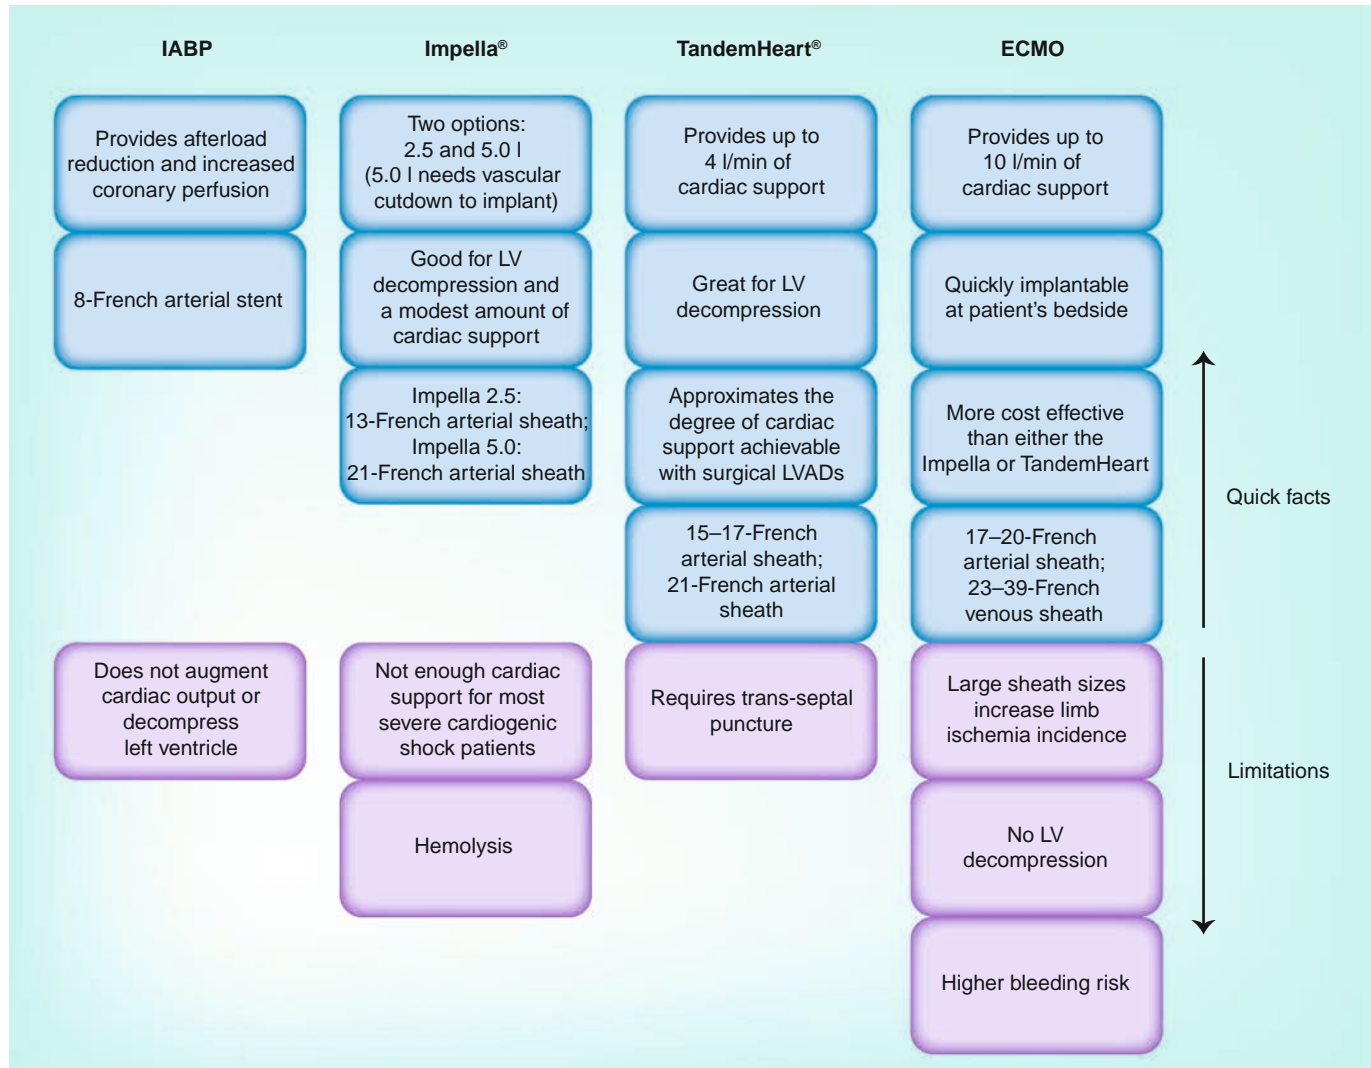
IABP

Provides afterload reduction and increased coronary perfusion

8-French arterial stent

Does not augment cardiac output or decompress left ventricle

Impella®

Two options: 2.5 and 5.0 l (5.0 l needs vascular cutdown to implant)

Good for LV decompression and a modest amount of cardiac support

Impella 2.5: 13-French arterial sheath; Impella 5.0: 21-French arterial sheath

Not enough cardiac support for most severe cardiogenic shock patients

Hemolysis

TandemHeart®

Provides up to 4 l/min of cardiac support

Great for LV decompression

Approximates the degree of cardiac support achievable with surgical LVADs

15–17-French arterial sheath; 21-French arterial sheath

Requires trans-septal puncture

ECMO

Provides up to 10 l/min of cardiac support

Quickly implantable at patient's bedside

More cost effective than either the Impella or TandemHeart

17–20-French arterial sheath; 23–39-French venous sheath

Large sheath sizes increase limb ischemia incidence

No LV decompression

Higher bleeding risk

Quick facts

Limitations